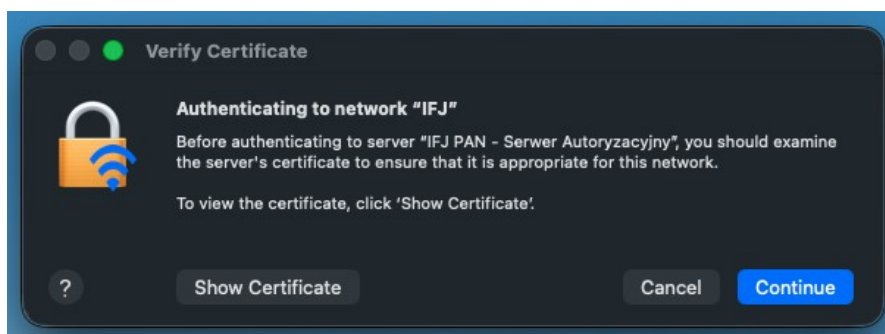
Verify Certificate

Authenticating to network "IFJ"

Before authenticating to server "IFJ PAN - Serwer Autoryzacyjny", you should examine the server's certificate to ensure that it is appropriate for this network.

To view the certificate, click 'Show Certificate'.

?

Show Certificate

Cancel

Continue